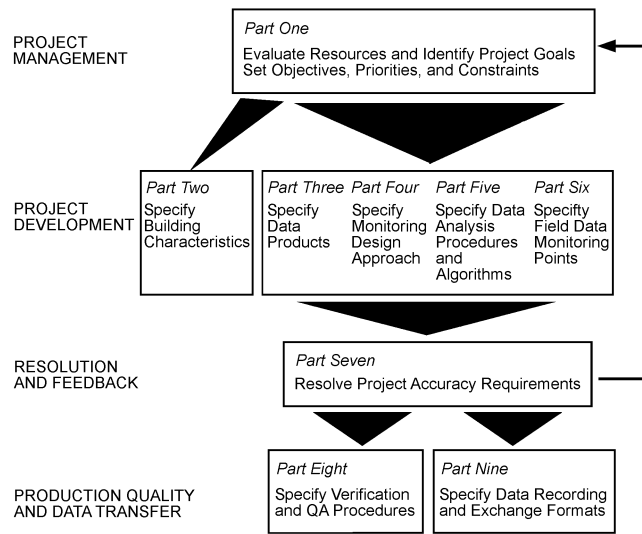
PROJECT MANAGEMENT

Part One

Evaluate Resources and Identify Project Goals Set Objectives, Priorities, and Constraints

PROJECT DEVELOPMENT

Part Two

Specify Building Characteristics

Part Three

Specify Data Products

Part Four

Specify Monitoring Design Approach

Part Five

Specify Data Analysis Procedures and Algorithms

Part Six

Specifty Field Data Monitoring Points

RESOLUTION AND FEEDBACK

Part Seven

Resolve Project Accuracy Requirements

PRODUCTION QUALITY AND DATA TRANSFER

Part Eight

Specify Verification and QA Procedures

Part Nine

Specify Data Recording and Exchange Formats